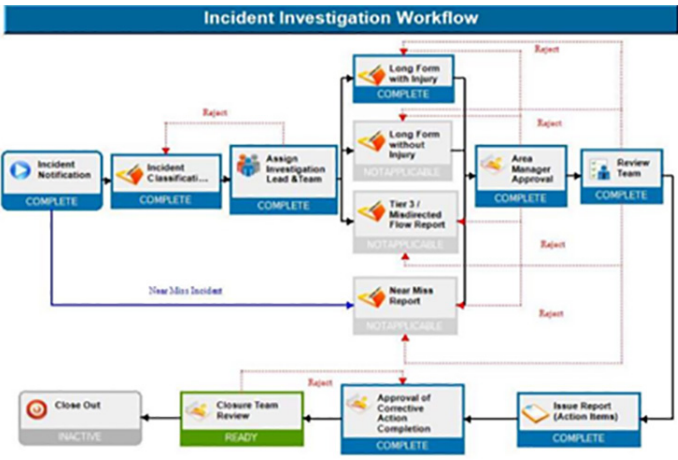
Incident Investigation Workflow

Incident Notification
COMPLETE

Reject

Incident Classificati...
COMPLETE

Assign Investigation Lead &Team
COMPLETE

Reject

Long Form with Injury
COMPLETE

Reject

Long Form without Injury
NOTAPPLICABLE

Tier 3 / Misdirected Flow Report
NOTAPPLICABLE

Area Manager Approval
COMPLETE

Review Team
COMPLETE

Reject

Near Miss Incident

Near Miss Report
NOTAPPLICABLE

Reject

Reject

Close Out
INACTIVE

Closure Team Review
READY

Approval of Corrective Action Completion
COMPLETE

Issue Report (Action Items)
COMPLETE